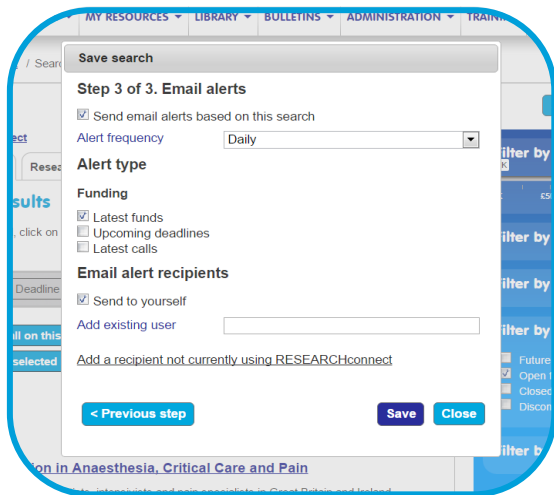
MY RESOURCES ▾ LIBRARY ▾ BULLETINS ▾ ADMINISTRATION ▾ TRAIN

/ Searc

ect

Resea

sults

, click on

Deadline

ll on this

selected

Save search

Step 3 of 3. Email alerts

☑ Send email alerts based on this search

Alert frequency Daily

Alert type

Funding

☑ Latest funds
☐ Upcoming deadlines
☐ Latest calls

Email alert recipients

☑ Send to yourself

Add existing user

Add a recipient not currently using RESEARCHconnect

< Previous step

Save Close

ilter by

£5

ilter by

ilter by

ilter by

☐ Future
☑ Open
☐ Closed
☐ Discon

ilter by

ion in Anaesthesia, Critical Care and Pain